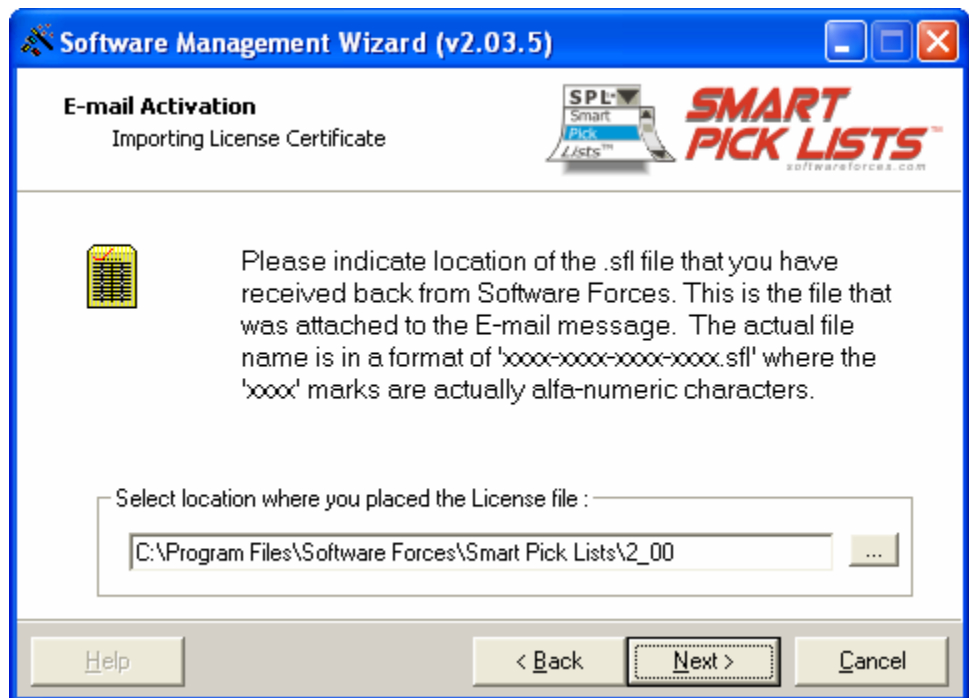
Software Management Wizard (v2.03.5)

E-mail Activation
Importing License Certificate

SPL
Smart
Pick
Lists™

SMART PICK LISTS™
softwareforces.com

Please indicate location of the .sfl file that you have received back from Software Forces. This is the file that was attached to the E-mail message. The actual file name is in a format of 'xxxx-xxxx-xxxx-xxxx.sfl' where the 'xxxx' marks are actually alfa-numeric characters.

Select location where you placed the License file :

C:\Program Files\Software Forces\Smart Pick Lists\2_00

...

Help

< Back

Next >

Cancel